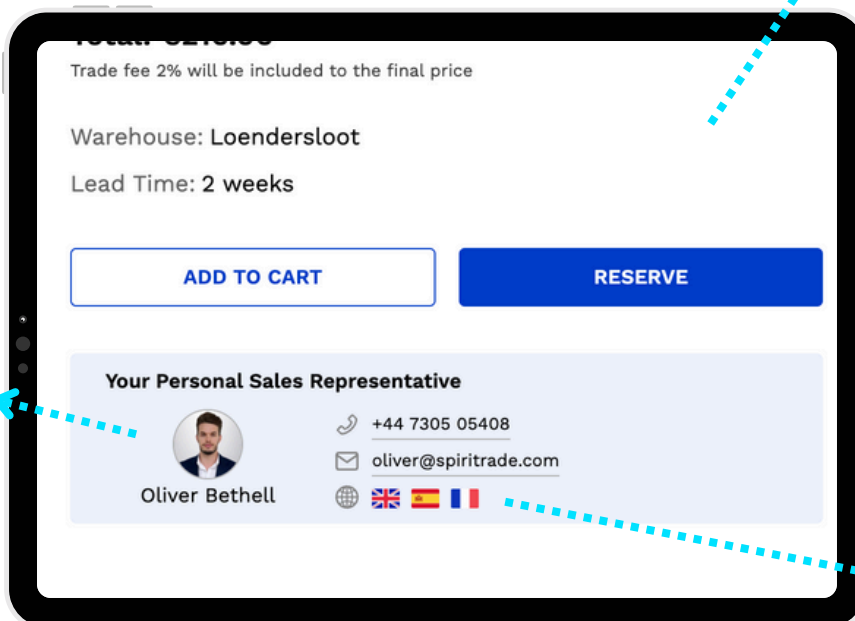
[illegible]

Trade fee 2% will be included to the final price

Warehouse: Loendersloot

Lead Time: 2 weeks

ADD TO CART

RESERVE

Your Personal Sales Representative

Oliver Bethell

+44 7305 05408

oliver@spiritrade.com